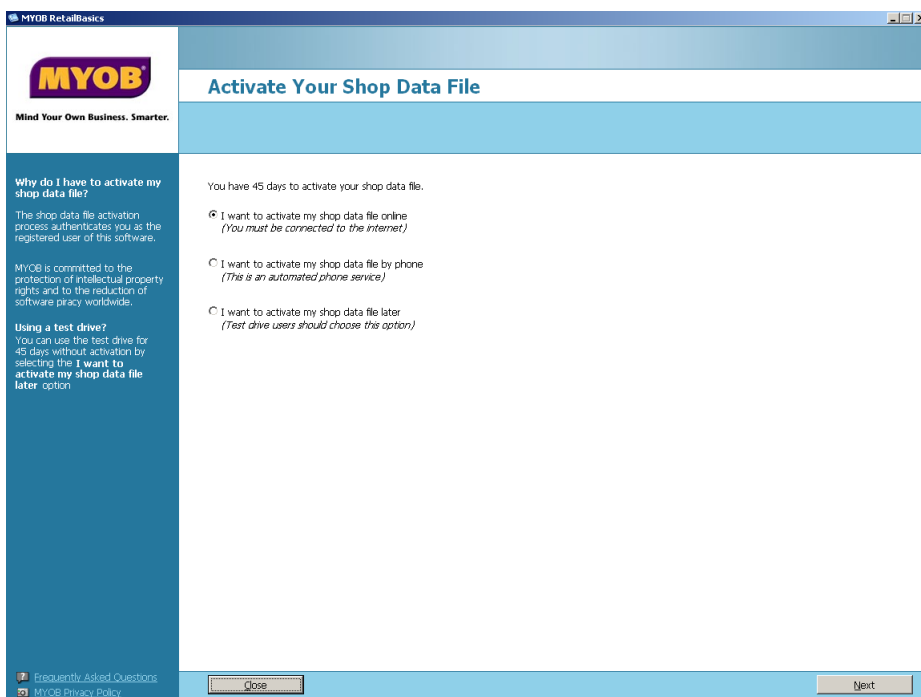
MYOB RetailBasics

MYOB

Mind Your Own Business. Smarter.

Activate Your Shop Data File

Why do I have to activate my shop data file?

The shop data file activation process authenticates you as the registered user of this software.

MYOB is committed to the protection of intellectual property rights and to the reduction of software piracy worldwide.

Using a test drive?
You can use the test drive for 45 days without activation by selecting the I want to activate my shop data file later option

You have 45 days to activate your shop data file.

I want to activate my shop data file online
(You must be connected to the internet)

I want to activate my shop data file by phone
(This is an automated phone service)

I want to activate my shop data file later
(Test drive users should choose this option)

Frequently Asked Questions
MYOB Privacy Policy

Close

Next